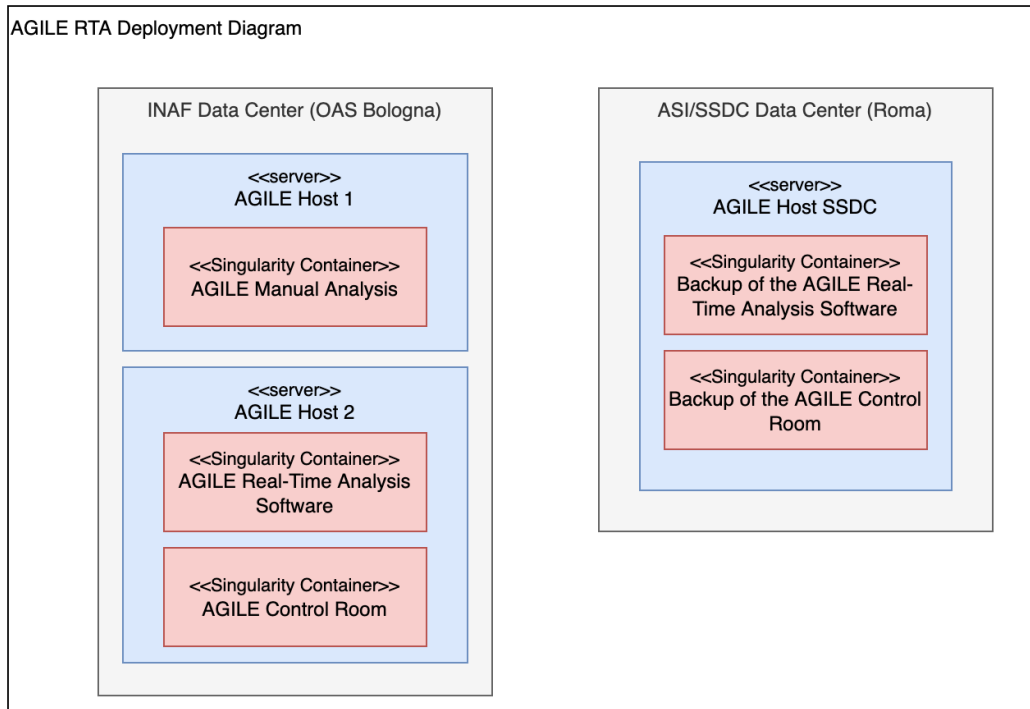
AGILE RTA Deployment Diagram

INAF Data Center (OAS Bologna)

<<server>>
AGILE Host 1

<<Singularity Container>>
AGILE Manual Analysis

<<server>>
AGILE Host 2

<<Singularity Container>>
AGILE Real-Time Analysis Software

<<Singularity Container>>
AGILE Control Room

ASI/SSDC Data Center (Roma)

<<server>>
AGILE Host SSDC

<<Singularity Container>>
Backup of the AGILE Real-Time Analysis Software

<<Singularity Container>>
Backup of the AGILE Control Room